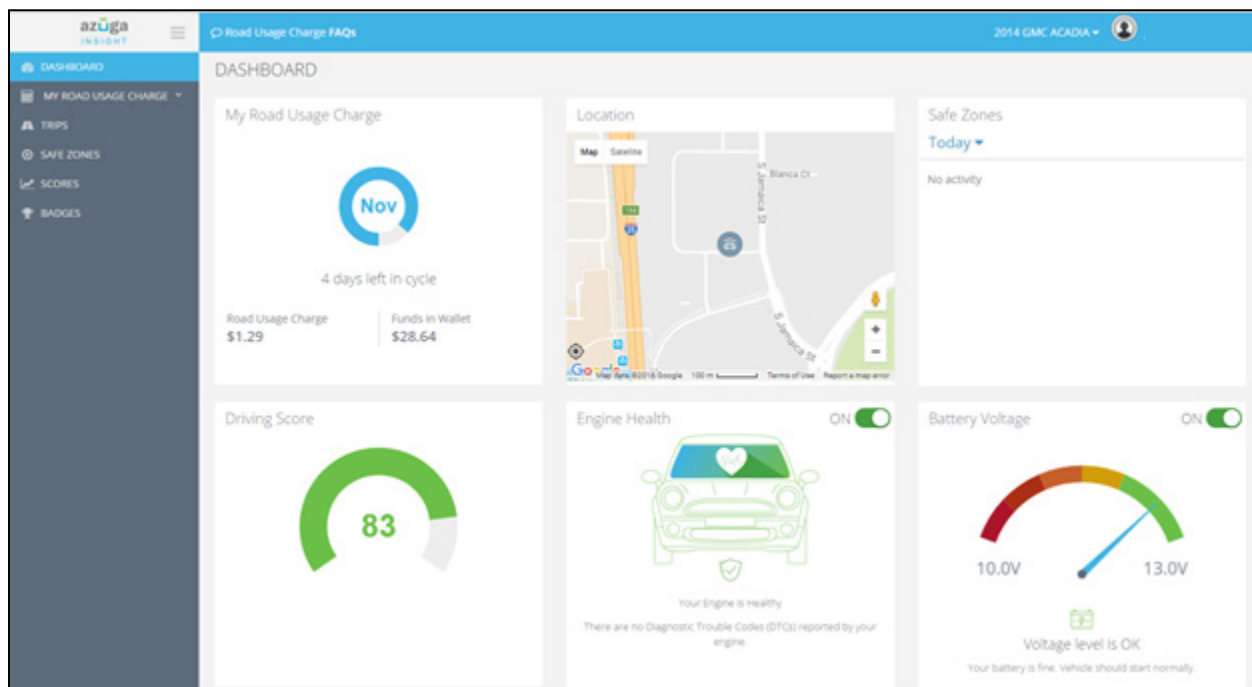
azuga
INSIGHT

Road Usage Charge FAQs

2014 GMC ACADIA

DASHBOARD
MY ROAD USAGE CHARGE
TRIPS
SAFE ZONES
SCORES
BADGES

DASHBOARD

My Road Usage Charge

Nov

4 days left in cycle

Road Usage Charge
$1.29

Funds in Wallet
$28.64

Location

Map Satellite

S Jamaica St

Blanca Ct

S Jamaica St

Map data ©2016 Google 100 m Terms of Use Report a map error

Safe Zones

Today

No activity

Driving Score

83

Engine Health

ON

Your Engine is Healthy

There are no Diagnostic Trouble Codes (DTCs) reported by your engine.

Battery Voltage

ON

10.0V

13.0V

Voltage level is OK

Your battery is fine. Vehicle should start normally.